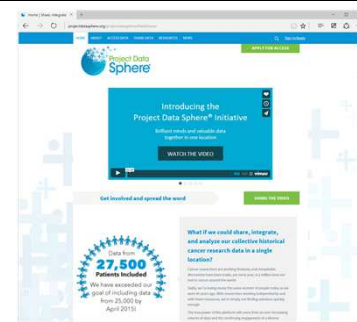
Home | Share, Integrate ×

projectdatasphere.org/projectdatasphere/html/home

HOME ABOUT ACCESS DATA SHARE DATA RESOURCES NEWS

Sign In/Apply

APPLY FOR ACCESS

Project Data Sphere

Introducing the Project Data Sphere® Initiative

Brilliant minds and valuable data together in one location

WATCH THE VIDEO

Get involved and spread the word

SHARE THE VIDEO

Data from 27,500 Patients Included

We have exceeded our goal of including data from 25,000 by April 2015!

What if we could share, integrate, and analyze our collective historical cancer research data in a single location?

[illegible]